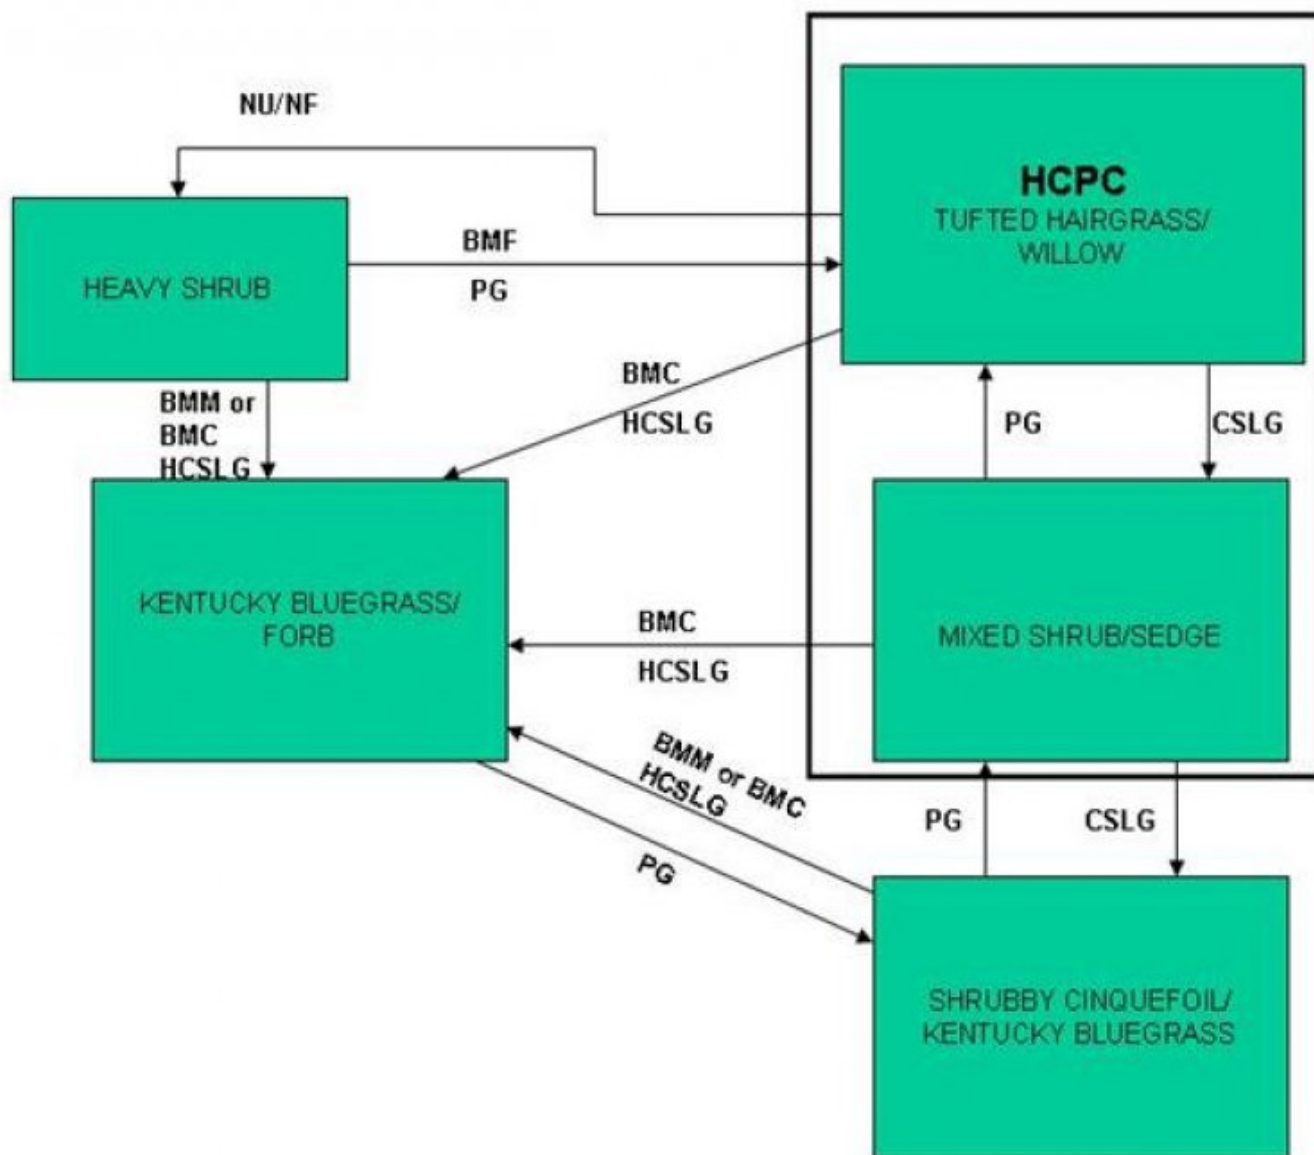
NU/NF

HCPC
TUFTED HAIRGRASS/ WILLOW

HEAVY SHRUB

BMF

PG

BMC

HCSLG

BMM or BMC HCSLG

PG

CSLG

KENTUCKY BLUEGRASS/ FORB

BMC

HCSLG

MIXED SHRUB/SEDGE

BMM or BMC HCSLG

PG

PG

CSLG

SHRUBBY CINQUEFOIL/ KENTUCKY BLUEGRASS